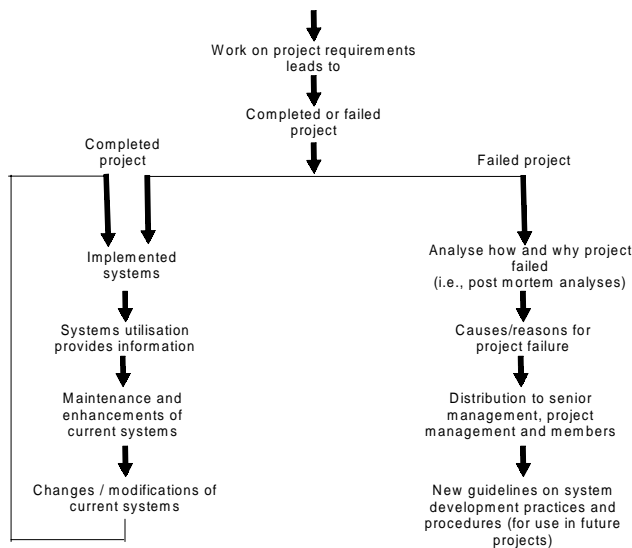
Work on project requirements leads to

Completed or failed project

Completed project

Failed project

Implemented systems

Systems utilisation provides information

Maintenance and enhancements of current systems

Changes / modifications of current systems

Analyse how and why project failed (i.e., post mortem analyses)

Causes/reasons for project failure

Distribution to senior management, project management and members

New guidelines on system development practices and procedures (for use in future projects)